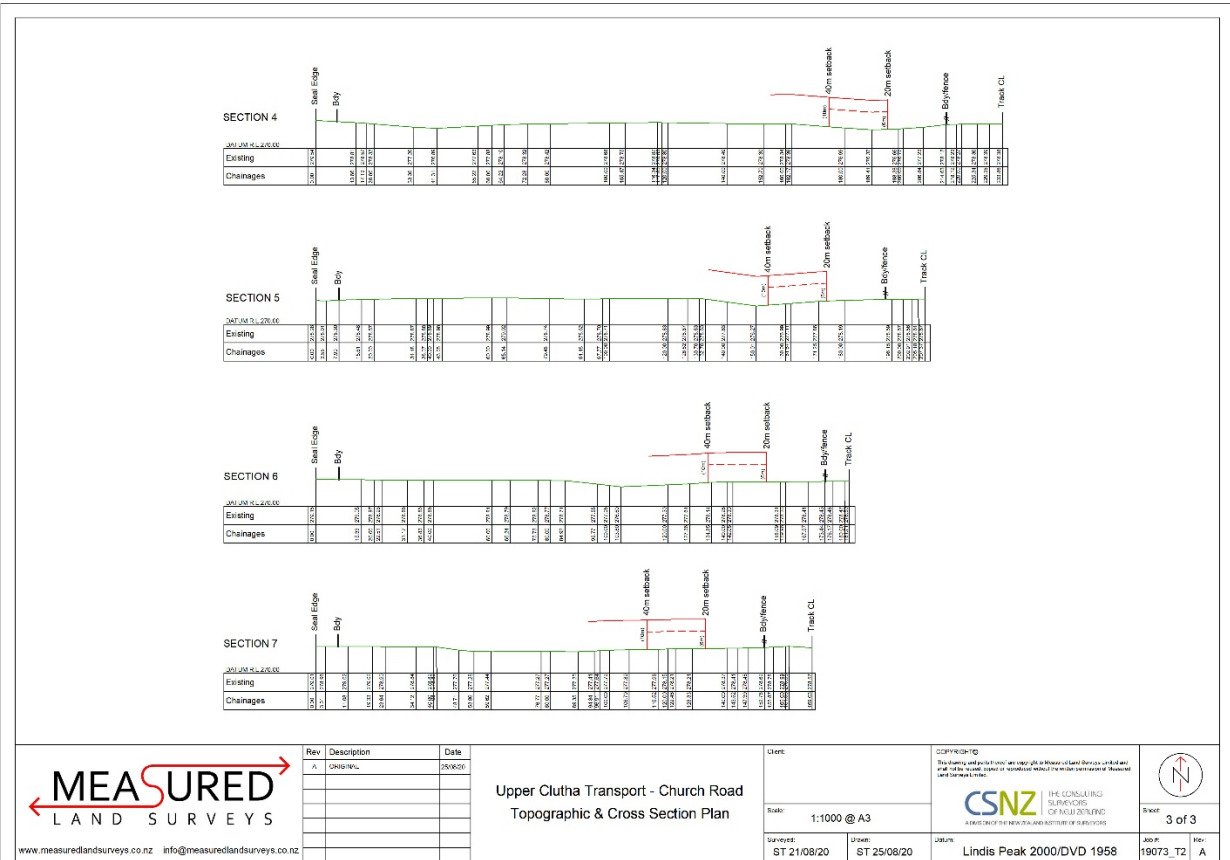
SECTION 4

Seal Edge
Bdy
40m setback
20m setback
Bdy/fence
Track CL

DATUM RL 276.00
Existing
Chainages

SECTION 5

Seal Edge
Bdy
40m setback
20m setback
Bdy/fence
Track CL

DATUM RL 276.00
Existing
Chainages

SECTION 6

Seal Edge
Bdy
40m setback
20m setback
Bdy/fence
Track CL

DATUM RL 276.00
Existing
Chainages

SECTION 7

Seal Edge
Bdy
40m setback
20m setback
Bdy/fence
Track CL

DATUM RL 276.00
Existing
Chainages

MEASURED
LAND SURVEYS
www.measuredlandsurveys.co.nz info@measuredlandsurveys.co.nz

| Rev | Description | Date |
|---|---|---|
| A | ORIGINAL | 25/08/20 |

Upper Clutha Transport - Church Road
Topographic & Cross Section Plan

Client:
Scale: 1:1000 @ A3
Surveyed: ST 21/08/20
Drawn: ST 25/08/20

COPYRIGHT©
This drawing and parts thereof are copyright to Measured Land Surveys Limited and shall not be reused, copied or reproduced without the written permission of Measured Land Surveys Limited.

CSNZ THE CONSULTING SURVEYORS OF NEW ZEALAND
A DIVISION OF THE NEW ZEALAND INSTITUTE OF SURVEYORS

Datum: Lindis Peak 2000/DVD 1958

N
Sheet: 3 of 3
Job #: 19073_T2
Rev: A